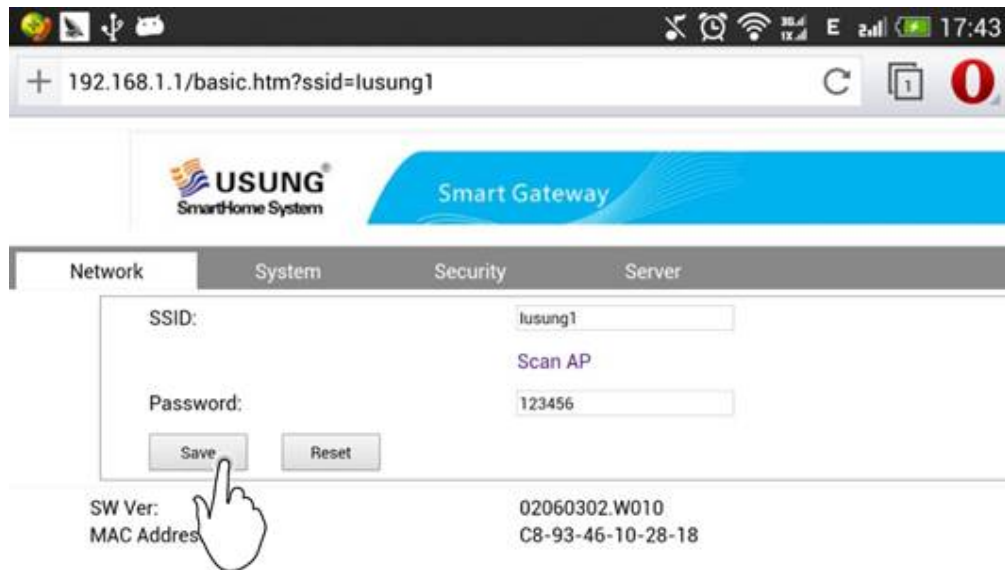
E 17:43

192.168.1.1/basic.htm?ssid=lusung1

USUNG
SmartHome System

Smart Gateway

Network System Security Server

SSID: lusung1

Scan AP

Password: 123456

Save Reset

SW Ver: 02060302.W010
MAC Addres C8-93-46-10-28-18